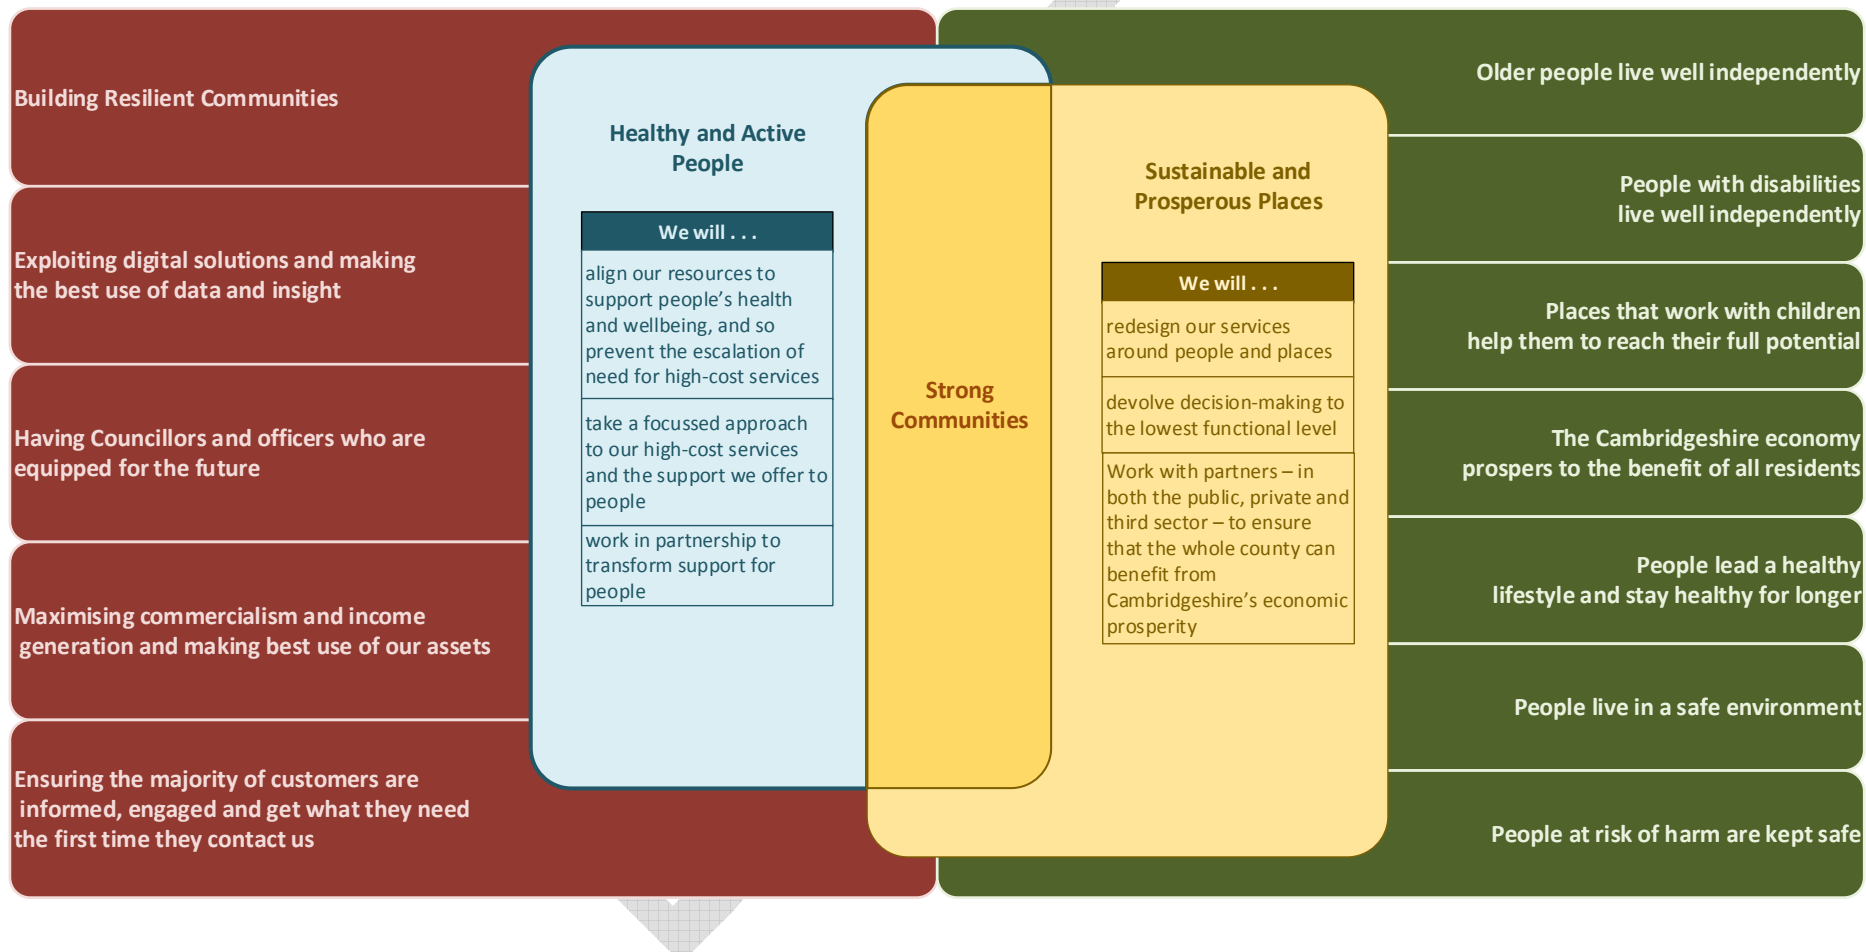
Building Resilient Communities

Exploiting digital solutions and making the best use of data and insight

Having Councillors and officers who are equipped for the future

Maximising commercialism and income generation and making best use of our assets

Ensuring the majority of customers are informed, engaged and get what they need the first time they contact us

Healthy and Active People

| We will . . . |
|---|
| align our resources to support people's health and wellbeing, and so prevent the escalation of need for high-cost services |
| take a focussed approach to our high-cost services and the support we offer to people |
| work in partnership to transform support for people |

Strong Communities

Sustainable and Prosperous Places

| We will . . . |
|---|
| redesign our services around people and places |
| devolve decision-making to the lowest functional level |
| Work with partners – in both the public, private and third sector – to ensure that the whole county can benefit from Cambridgeshire's economic prosperity |

Older people live well independently

People with disabilities live well independently

Places that work with children help them to reach their full potential

The Cambridgeshire economy prospers to the benefit of all residents

People lead a healthy lifestyle and stay healthy for longer

People live in a safe environment

People at risk of harm are kept safe